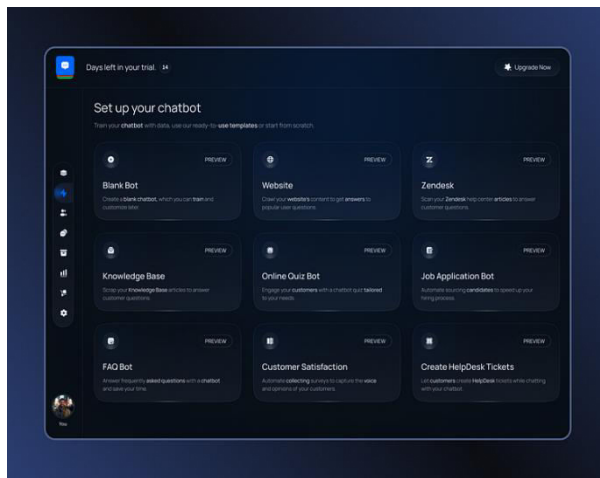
Days left in your trial 14

Upgrade Now

Set up your chatbot

Train your chatbot with data, use our ready-to-use templates or start from scratch.

PREVIEW

Blank Bot

Create a blank chatbot, which you can train and customize later.

PREVIEW

Website

Crawl your website's content to get answers to popular user questions.

PREVIEW

Zendesk

Scan your Zendesk help center articles to answer customer questions.

PREVIEW

Knowledge Base

Scrap your Knowledge Base articles to answer customer questions.

PREVIEW

Online Quiz Bot

Engage your customers with a chatbot quiz tailored to your needs.

PREVIEW

Job Application Bot

Automate sourcing candidates to speed up your hiring process.

PREVIEW

FAQ Bot

Answer frequently asked questions with a chatbot and save your time.

PREVIEW

Customer Satisfaction

Automate collecting surveys to capture the voice and opinions of your customers.

PREVIEW

Create HelpDesk Tickets

Let customers create HelpDesk tickets while chatting with your chatbot.

You